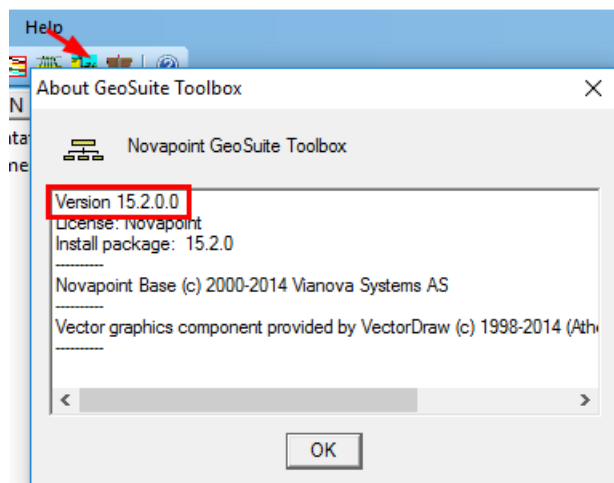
Help

N

ata

ne

About GeoSuite Toolbox

Novapoint GeoSuite Toolbox

Version 15.2.0.0
License: Novapoint
Install package: 15.2.0
----------
Novapoint Base (c) 2000-2014 Vianova Systems AS
----------
Vector graphics component provided by VectorDraw (c) 1998-2014 (Athe
----------

OK